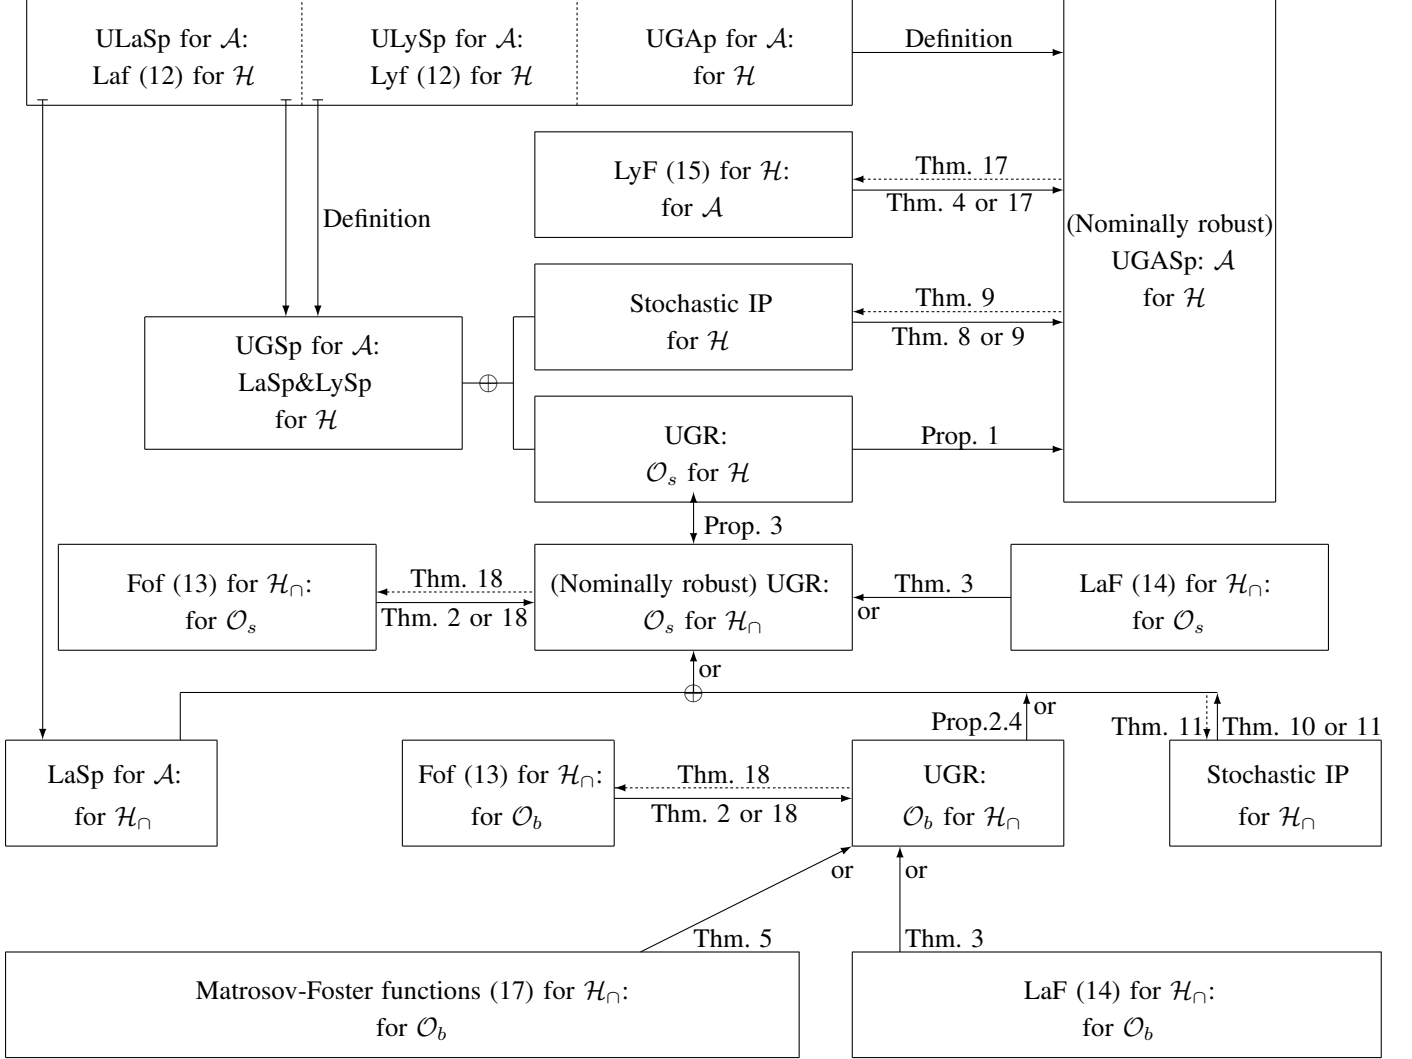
ULaSp for $\mathcal{A}$: Laf (12) for $\mathcal{H}$

ULySp for $\mathcal{A}$: Lyf (12) for $\mathcal{H}$

UGAp for $\mathcal{A}$: for $\mathcal{H}$

Definition

(Nominally robust) UGASp: $\mathcal{A}$ for $\mathcal{H}$

LyF (15) for $\mathcal{H}$: for $\mathcal{A}$

Thm. 17

Thm. 4 or 17

Definition

Stochastic IP for $\mathcal{H}$

Thm. 9

Thm. 8 or 9

UGSp for $\mathcal{A}$: LaSp&LySp for $\mathcal{H}$

$\oplus$

UGR: $\mathcal{O}_s$ for $\mathcal{H}$

Prop. 1

Prop. 3

Fof (13) for $\mathcal{H}_\cap$: for $\mathcal{O}_s$

Thm. 18

Thm. 2 or 18

(Nominally robust) UGR: $\mathcal{O}_s$ for $\mathcal{H}_\cap$

Thm. 3

or

LaF (14) for $\mathcal{H}_\cap$: for $\mathcal{O}_s$

or

$\oplus$

Prop.2.4

or

Thm. 11

Thm. 10 or 11

LaSp for $\mathcal{A}$: for $\mathcal{H}_\cap$

Fof (13) for $\mathcal{H}_\cap$: for $\mathcal{O}_b$

Thm. 18

Thm. 2 or 18

UGR: $\mathcal{O}_b$ for $\mathcal{H}_\cap$

Stochastic IP for $\mathcal{H}_\cap$

or

or

Thm. 5

Thm. 3

Matrosov-Foster functions (17) for $\mathcal{H}_\cap$: for $\mathcal{O}_b$

LaF (14) for $\mathcal{H}_\cap$: for $\mathcal{O}_b$